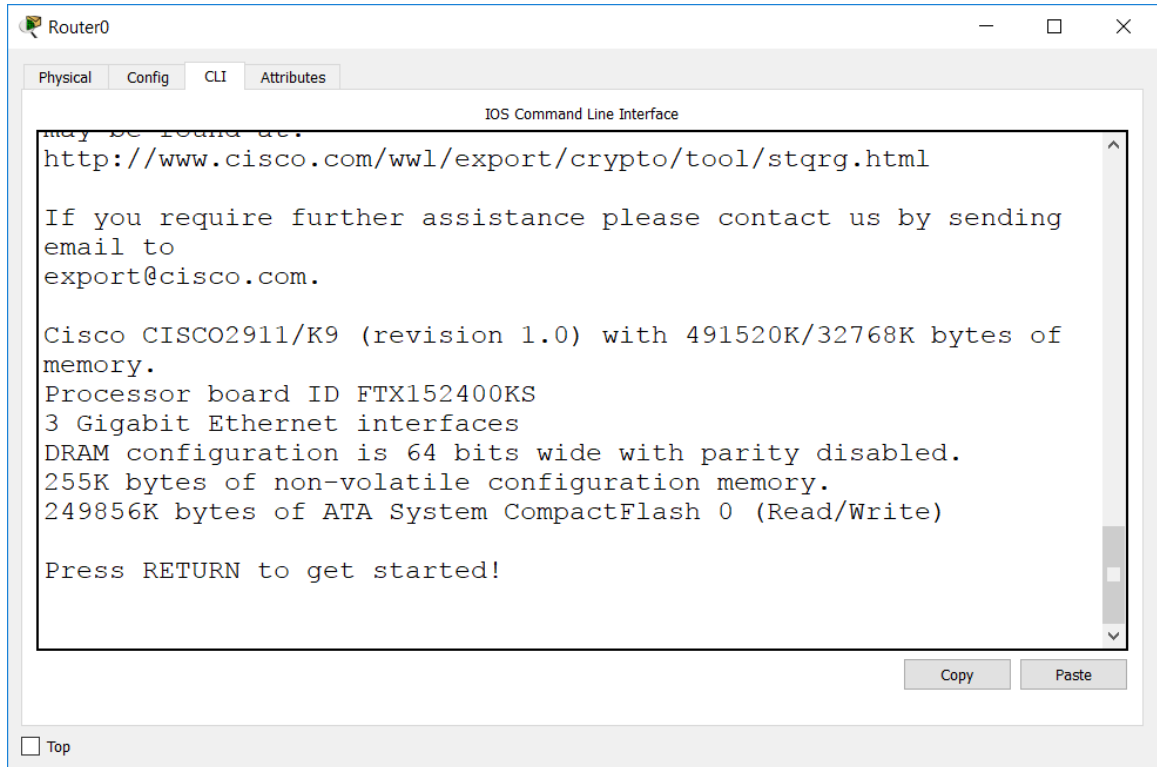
Router0

Physical Config CLI Attributes

IOS Command Line Interface

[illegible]
http://www.cisco.com/wwl/export/crypto/tool/stqrg.html

If you require further assistance please contact us by sending email to
export@cisco.com.

Cisco CISCO2911/K9 (revision 1.0) with 491520K/32768K bytes of memory.
Processor board ID FTX152400KS
3 Gigabit Ethernet interfaces
DRAM configuration is 64 bits wide with parity disabled.
255K bytes of non-volatile configuration memory.
249856K bytes of ATA System CompactFlash 0 (Read/Write)

Press RETURN to get started!

Copy Paste

Top